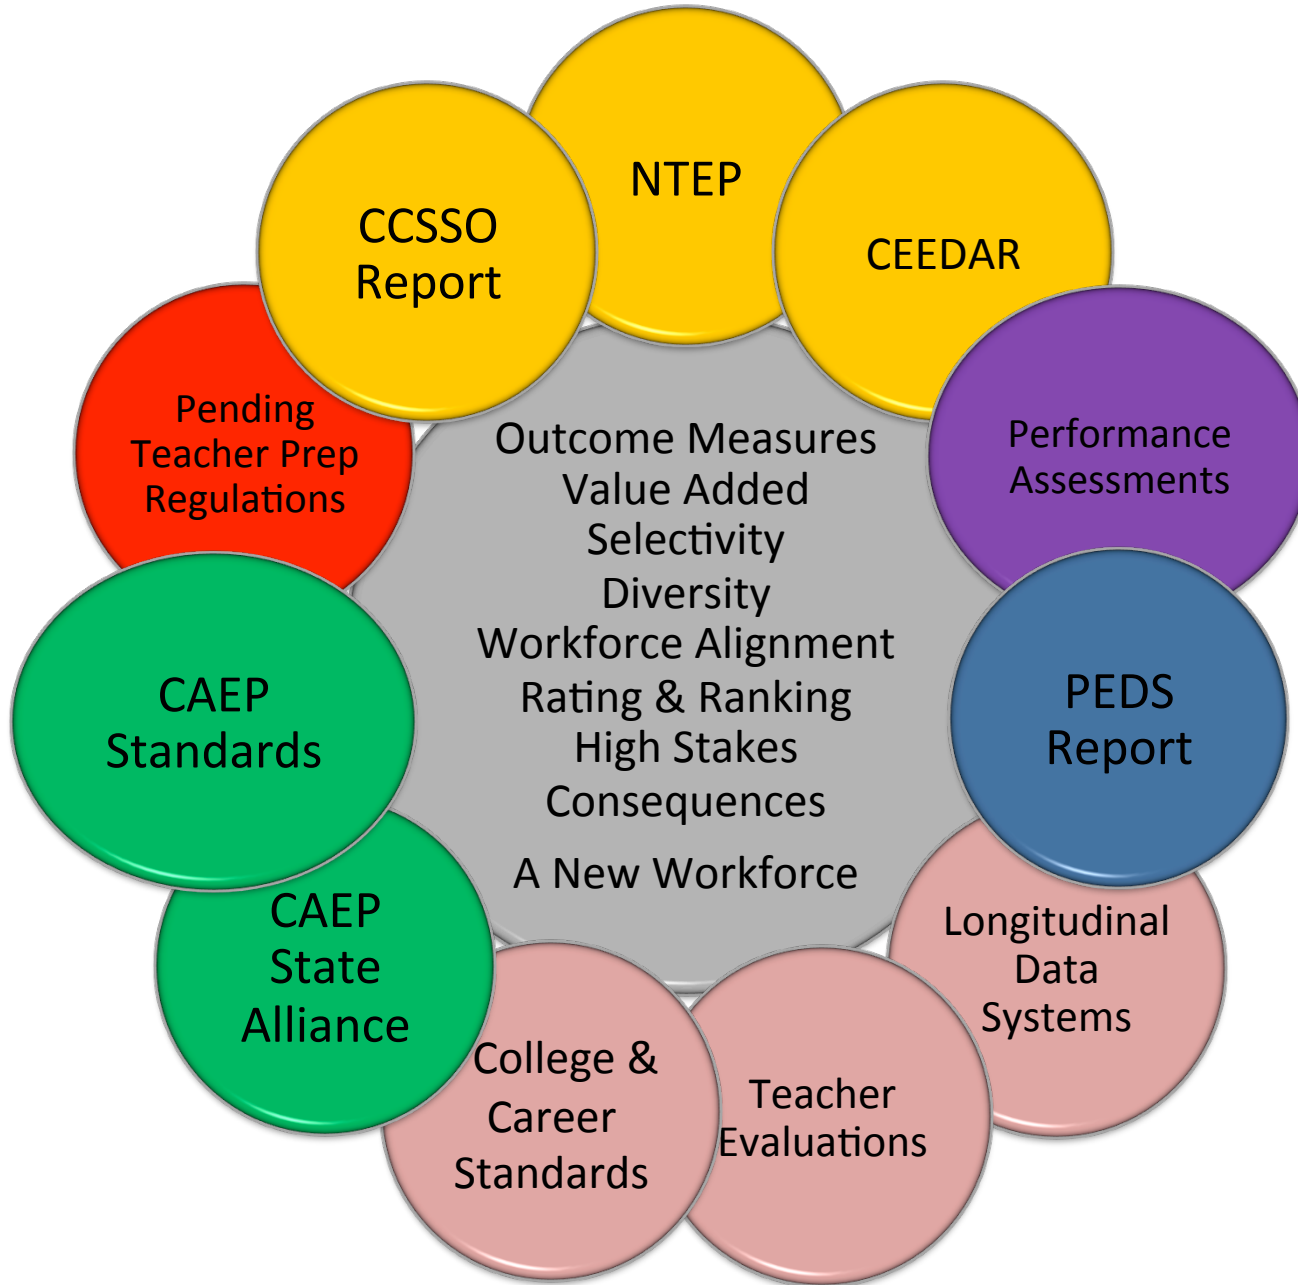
NTEP

CEEDAR

Performance Assessments

PEDS Report

Longitudinal Data Systems

Teacher Evaluations

College & Career Standards

CAEP State Alliance

CAEP Standards

Pending Teacher Prep Regulations

CCSSO Report

Outcome Measures
Value Added
Selectivity
Diversity
Workforce Alignment
Rating & Ranking
High Stakes
Consequences

A New Workforce